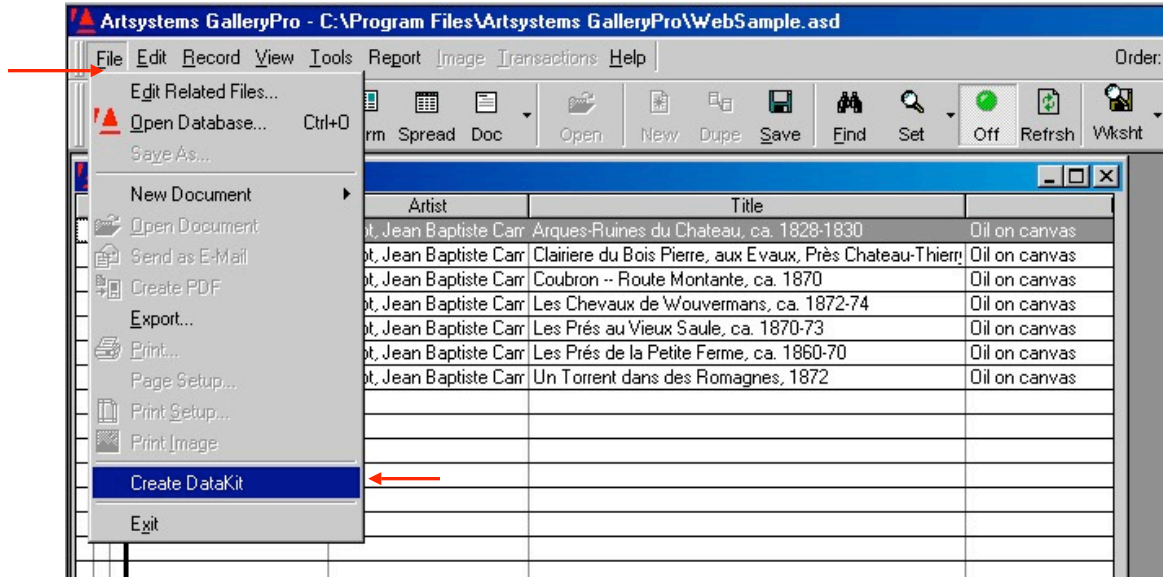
Artsystems GalleryPro - C:\Program Files\Artsystems GalleryPro\WebSample.asd

File Edit Record View Tools Report Image Transactions Help Order:

Edit Related Files...
Open Database... Ctrl+O
Save As...
New Document
Open Document
Send as E-Mail
Create PDF
Export...
Print...
Page Setup...
Print Setup...
Print Image
Create DataKit
Exit

rm Spread Doc Open New Dupe Save Find Set Off Refrsh Wksht

| Artist | Title | |
|---|---|---|
| ot, Jean Baptiste Cam | Arques-Ruines du Chateau, ca. 1828-1830 | Oil on canvas |
| ot, Jean Baptiste Cam | Clairiere du Bois Pierre, aux Evaux, Près Chateau-Thierry | Oil on canvas |
| ot, Jean Baptiste Cam | Coubron -- Route Montante, ca. 1870 | Oil on canvas |
| ot, Jean Baptiste Cam | Les Chevaux de Wouvermans, ca. 1872-74 | Oil on canvas |
| ot, Jean Baptiste Cam | Les Prés au Vieux Saule, ca. 1870-73 | Oil on canvas |
| ot, Jean Baptiste Cam | Les Prés de la Petite Ferme, ca. 1860-70 | Oil on canvas |
| ot, Jean Baptiste Cam | Un Torrent dans des Romagnes, 1872 | Oil on canvas |